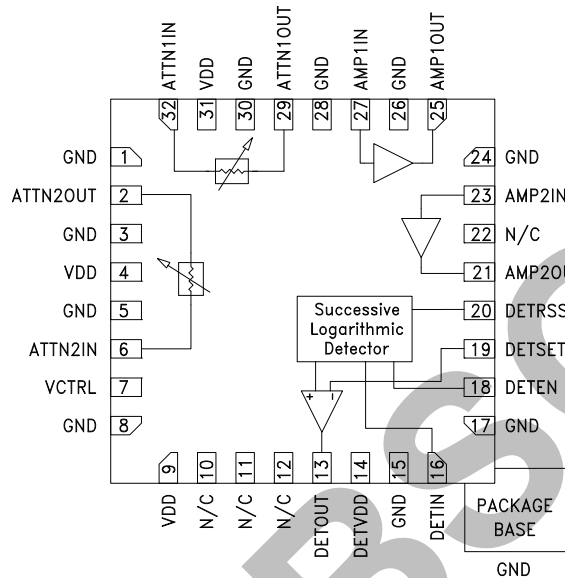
ATTN1IN
VDD
GND
ATTN1OUT
GND
AMP1IN
GND
AMP1OUT
32
31
30
29
28
27
26
25
GND 1
ATTN2OUT 2
GND 3
VDD 4
GND 5
ATTN2IN 6
VCTRL 7
GND 8
24 GND
23 AMP2IN
22 N/C
21 AMP2OU
20 DETRSS
19 DETSET
18 DETEN
17 GND
Successive Logarithmic Detector
+
-
9
10
11
12
13
14
15
16
VDD
N/C
N/C
N/C
DETOUT
DETVDD
GND
DETIN
PACKAGE BASE
GND